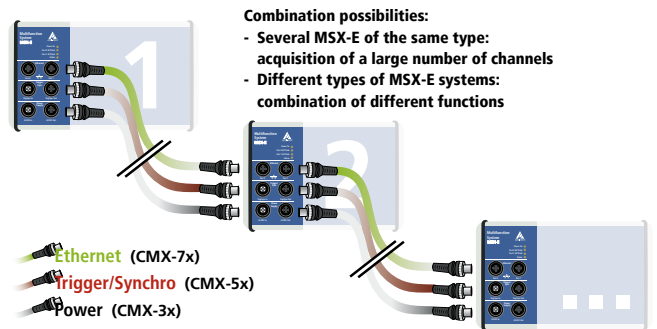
Combination possibilities:
- Several MSX-E of the same type: acquisition of a large number of channels
- Different types of MSX-E systems: combination of different functions

Multifunction System

1

Multifunction System

2

Multifunction System

Ethernet (CMX-7x)
Trigger/Synchro (CMX-5x)
Power (CMX-3x)